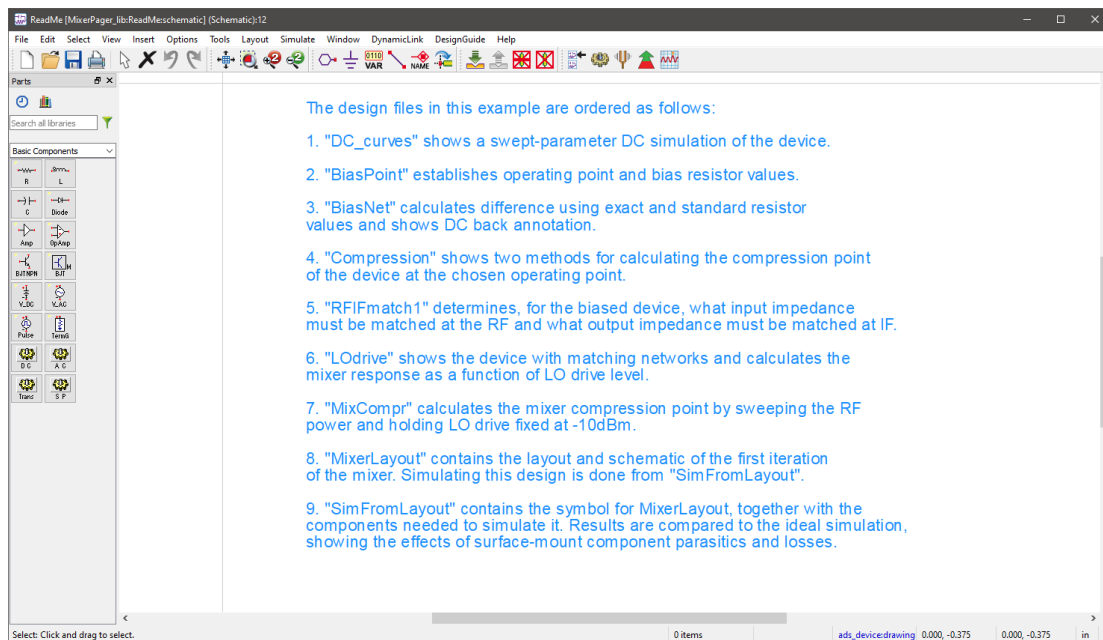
ReadMe [MixerPager_lib:ReadMe:schematic] (Schematic):12

File Edit Select View Insert Options Tools Layout Simulate Window DynamicLink DesignGuide Help

VAR NAME

Parts

Search all libraries

Basic Components

R L C Diode Amp OpAmp BJTNPN BJT V_DC V_AC Pulse Term
DC AC Trans SP

The design files in this example are ordered as follows:

1. "DC_curves" shows a swept-parameter DC simulation of the device.

2. "BiasPoint" establishes operating point and bias resistor values.

3. "BiasNet" calculates difference using exact and standard resistor values and shows DC back annotation.

4. "Compression" shows two methods for calculating the compression point of the device at the chosen operating point.

5. "RFIFmatch1" determines, for the biased device, what input impedance must be matched at the RF and what output impedance must be matched at IF.

6. "LOdrive" shows the device with matching networks and calculates the mixer response as a function of LO drive level.

7. "MixCompr" calculates the mixer compression point by sweeping the RF power and holding LO drive fixed at -10dBm.

8. "MixerLayout" contains the layout and schematic of the first iteration of the mixer. Simulating this design is done from "SimFromLayout".

9. "SimFromLayout" contains the symbol for MixerLayout, together with the components needed to simulate it. Results are compared to the ideal simulation, showing the effects of surface-mount component parasitics and losses.

Select: Click and drag to select. 0 items ads_device:drawing 0.000, -0.375 0.000, -0.375 in